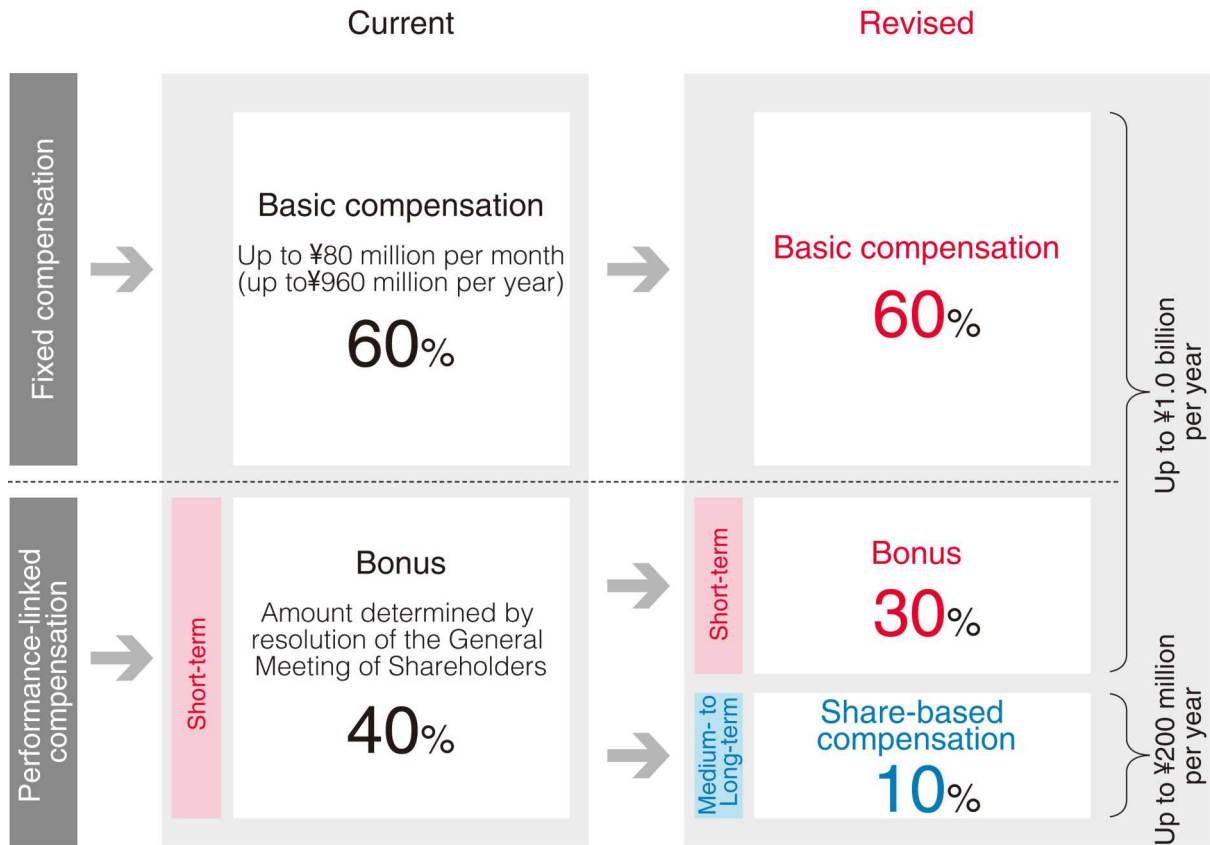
Current

Revised

Fixed compensation

Basic compensation

Up to ¥80 million per month (up to¥960 million per year)

60%

Basic compensation

60%

Up to ¥1.0 billion per year

Performance-linked compensation

Short-term

Bonus

Amount determined by resolution of the General Meeting of Shareholders

40%

Short-term

Bonus

30%

Medium- to Long-term

Share-based compensation

10%

Up to ¥200 million per year